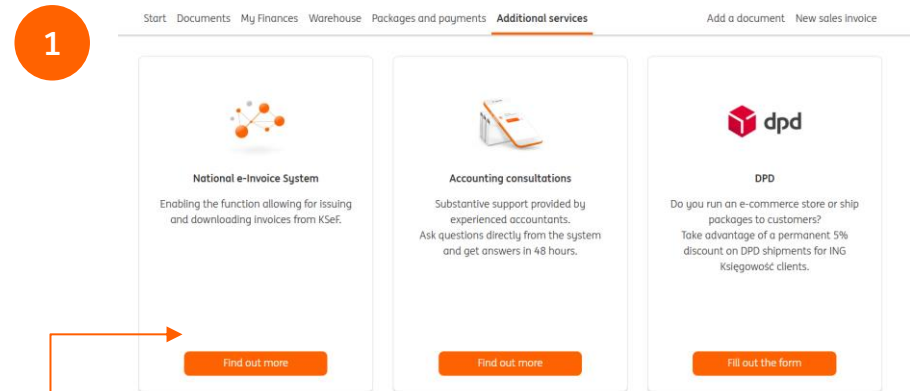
1

Start Documents My Finances Warehouse Packages and payments Additional services Add a document New sales invoice

National e-Invoice System

Enabling the function allowing for issuing and downloading invoices from KSeF.

Find out more

Accounting consultations

Substantive support provided by experienced accountants. Ask questions directly from the system and get answers in 48 hours.

Find out more

dpd

DPD

Do you run an e-commerce store or ship packages to customers? Take advantage of a permanent 5% discount on DPD shipments for ING Księgowość clients.

Fill out the form